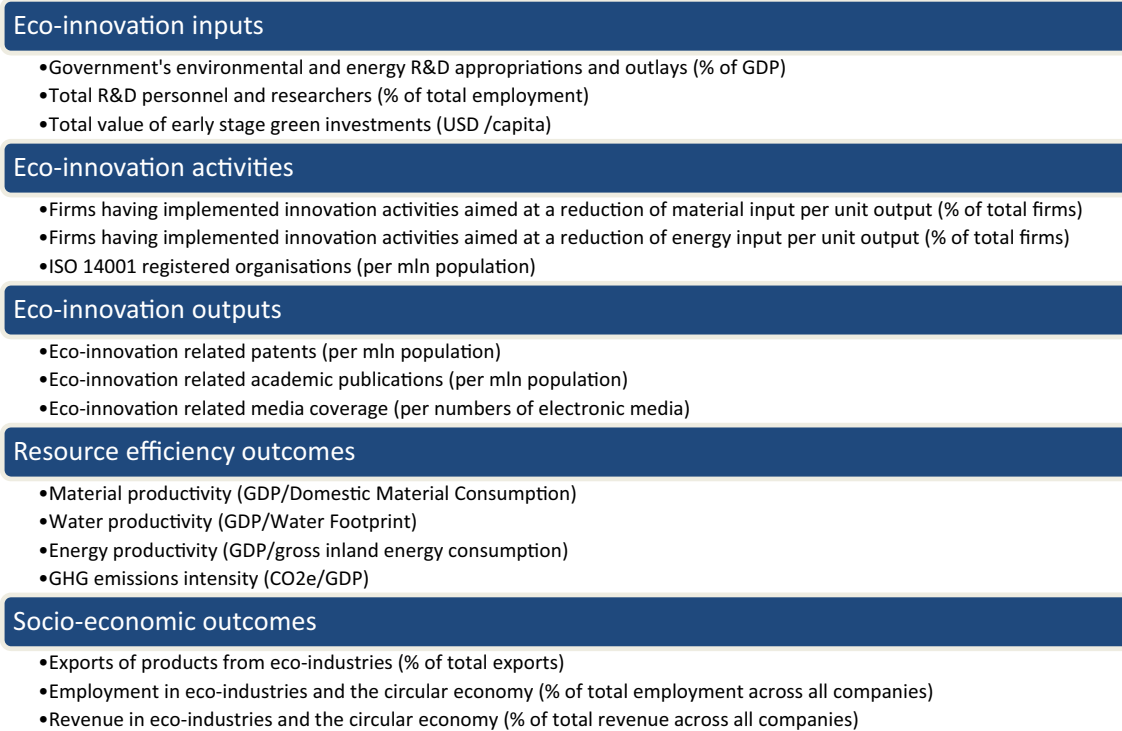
Eco-innovation inputs

•Government's environmental and energy R&D appropriations and outlays (% of GDP)
•Total R&D personnel and researchers (% of total employment)
•Total value of early stage green investments (USD /capita)

Eco-innovation activities

•Firms having implemented innovation activities aimed at a reduction of material input per unit output (% of total firms)
•Firms having implemented innovation activities aimed at a reduction of energy input per unit output (% of total firms)
•ISO 14001 registered organisations (per mln population)

Eco-innovation outputs

•Eco-innovation related patents (per mln population)
•Eco-innovation related academic publications (per mln population)
•Eco-innovation related media coverage (per numbers of electronic media)

Resource efficiency outcomes

•Material productivity (GDP/Domestic Material Consumption)
•Water productivity (GDP/Water Footprint)
•Energy productivity (GDP/gross inland energy consumption)
•GHG emissions intensity (CO2e/GDP)

Socio-economic outcomes

•Exports of products from eco-industries (% of total exports)
•Employment in eco-industries and the circular economy (% of total employment across all companies)
•Revenue in eco-industries and the circular economy (% of total revenue across all companies)